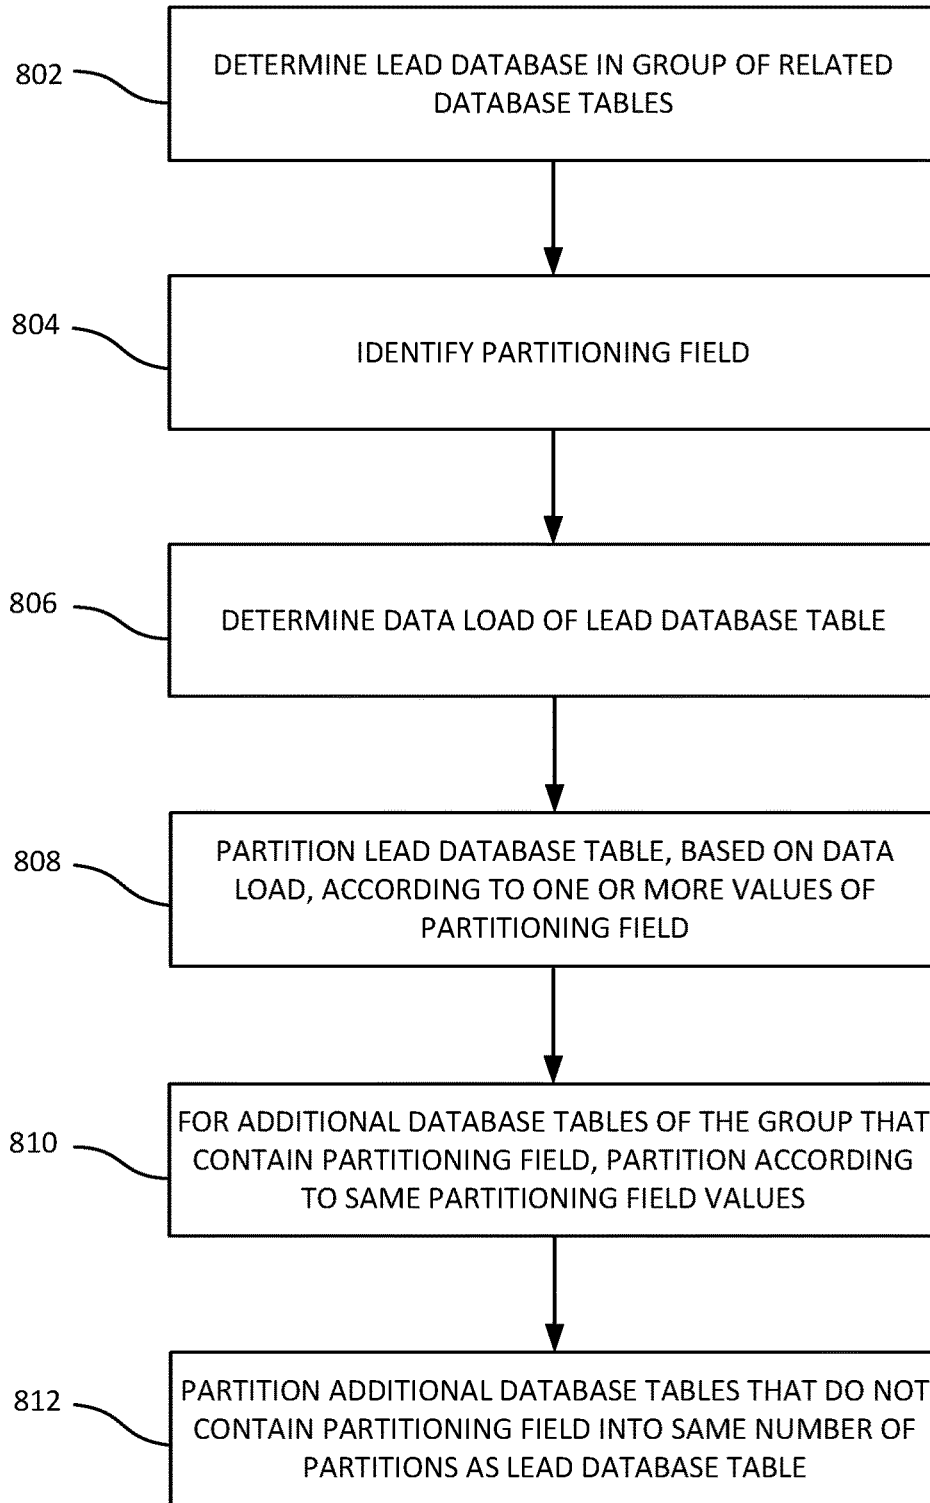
802
DETERMINE LEAD DATABASE IN GROUP OF RELATED DATABASE TABLES

804
IDENTIFY PARTITIONING FIELD

806
DETERMINE DATA LOAD OF LEAD DATABASE TABLE

808
PARTITION LEAD DATABASE TABLE, BASED ON DATA LOAD, ACCORDING TO ONE OR MORE VALUES OF PARTITIONING FIELD

810
FOR ADDITIONAL DATABASE TABLES OF THE GROUP THAT CONTAIN PARTITIONING FIELD, PARTITION ACCORDING TO SAME PARTITIONING FIELD VALUES

812
PARTITION ADDITIONAL DATABASE TABLES THAT DO NOT CONTAIN PARTITIONING FIELD INTO SAME NUMBER OF PARTITIONS AS LEAD DATABASE TABLE